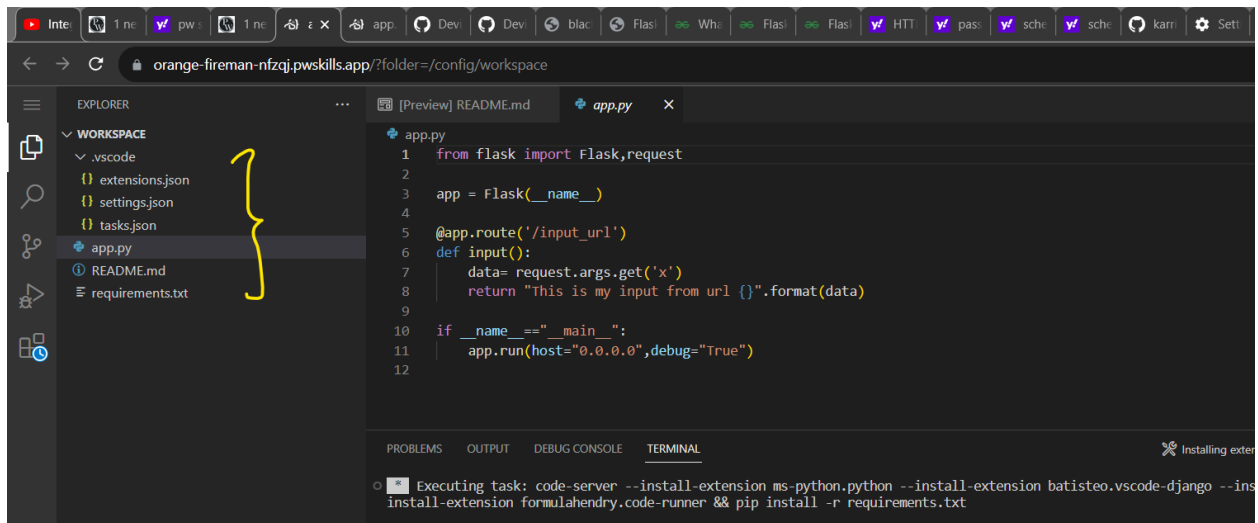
Inte 1 ne pw s 1 ne a × app Dev Dev blac Flasl Wha Flasl Flasl HTT pass sche sche karr Sett

orange-fireman-nfzqj.pwskills.app/?folder=/config/workspace

EXPLORER ...
WORKSPACE
.vscode
{} extensions.json
{} settings.json
{} tasks.json
app.py
README.md
requirements.txt

[Preview] README.md    app.py ×

app.py
1 from flask import Flask,request
2
3 app = Flask(__name__)
4
5 @app.route('/input_url')
6 def input():
7     data= request.args.get('x')
8     return "This is my input from url {}".format(data)
9
10 if __name__=="__main__":
11     app.run(host="0.0.0.0",debug="True")
12

PROBLEMS OUTPUT DEBUG CONSOLE TERMINAL
Installing exter

* Executing task: code-server --install-extension ms-python.python --install-extension batisteo.vscode-django --ins install-extension formulahendry.code-runner && pip install -r requirements.txt